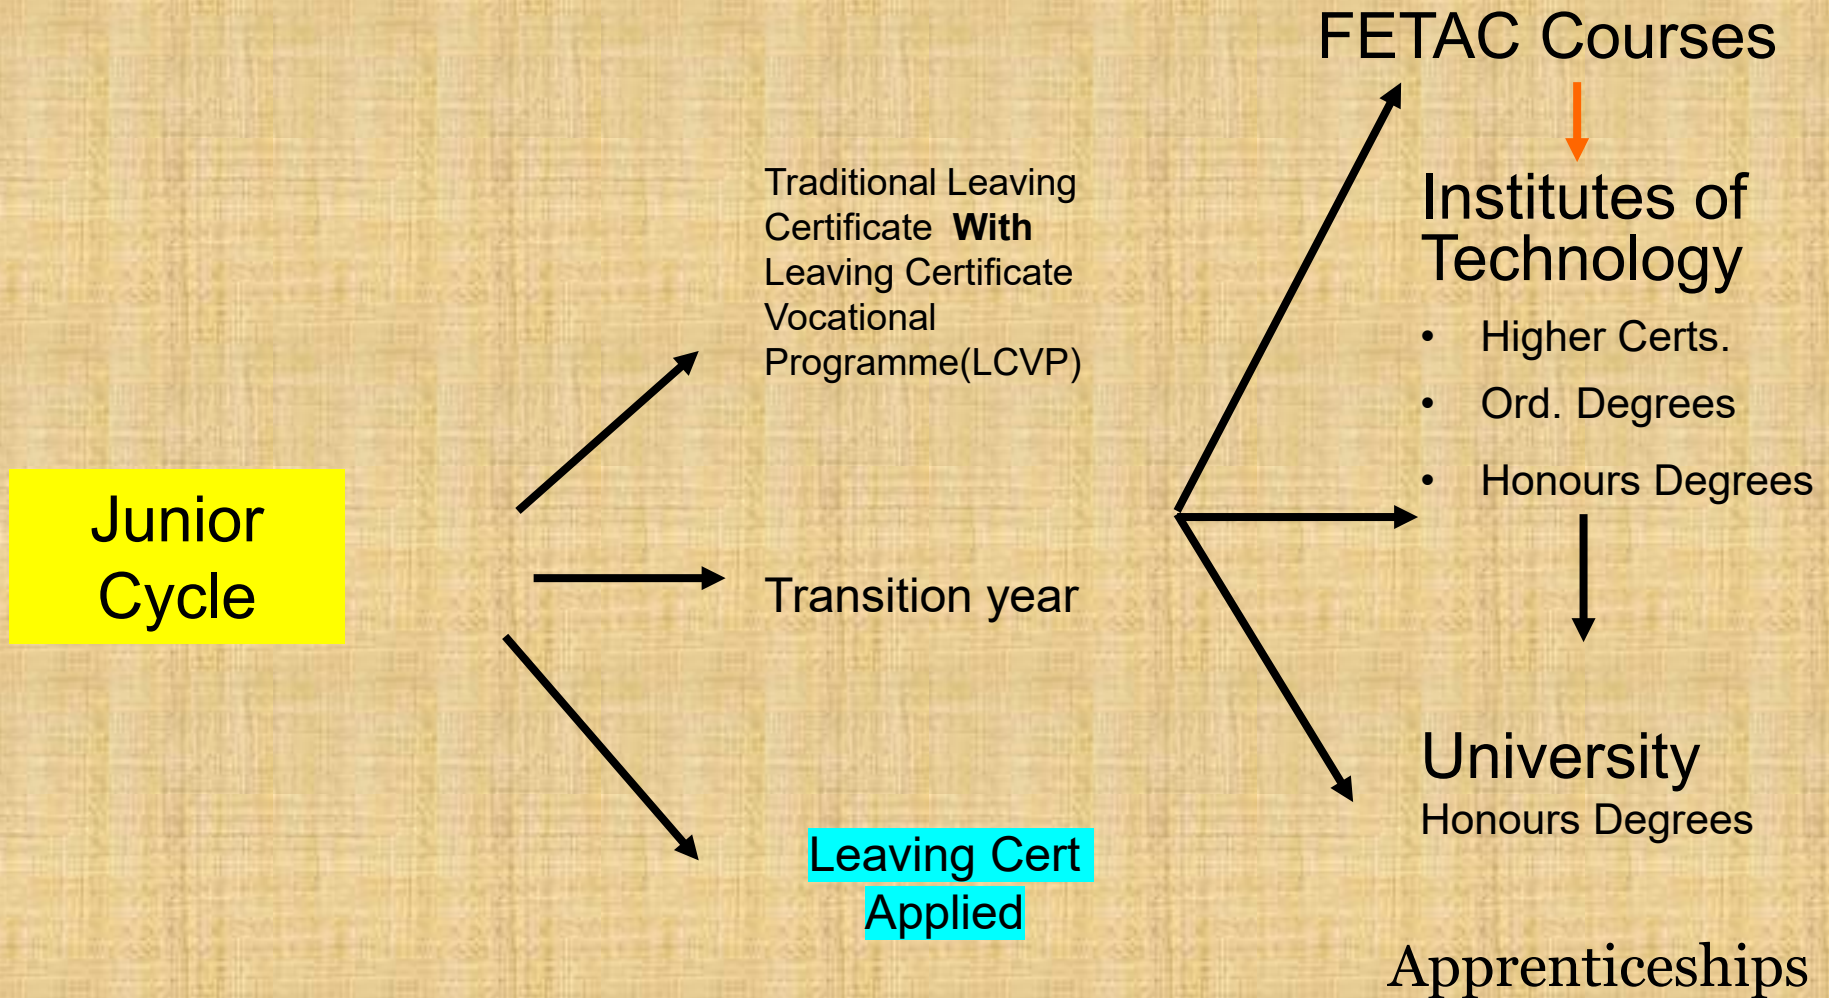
Junior Cycle

Traditional Leaving Certificate **With** Leaving Certificate Vocational Programme(LCVP)

Transition year

Leaving Cert Applied

FETAC Courses

Institutes of Technology

- Higher Certs.
- Ord. Degrees
- Honours Degrees

University
Honours Degrees

Apprenticeships